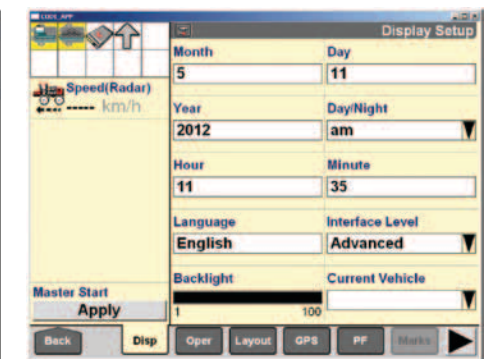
Display Setup

Speed(Radar)
----- km/h

Month
5

Day
11

Year
2012

Day/Night
am

Hour
11

Minute
35

Language
English

Interface Level
Advanced

Backlight
1 100

Current Vehicle

Master Start
Apply

Back
Disp
Oper
Layout
GPS
PF
Marks